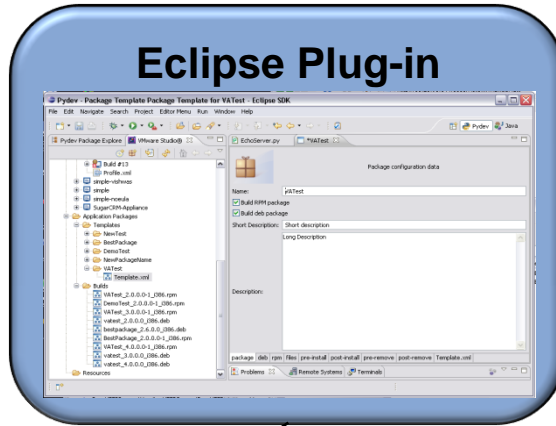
Eclipse Plug-in

Pydev - Package Template Package Template for VATest - Eclipse SDK

File Edit Navigate Search Project Editor Menu Run Window Help

Pydev Java

Pydev Package Explore VMware Studio

EchoServer.py *VATest

Build #13
Profile.xml
simple-vishwas
simple
simple-noeula
SugarCRM Appliance
Application Packages
Templates
NewTest
BestPackage
DemoTest
NewPackageName
VATest
Template.xml
Builds
VATest_2.0.0.0-1_i386.rpm
DemoTest_2.0.0.0-1_i386.rpm
VATest_3.0.0.0-1_i386.rpm
vatest_2.0.0.0_i386.deb
bestpackage_2.6.0.0_i386.deb
BestPackage_2.6.0.0-1_i386.rpm
VATest_4.0.0.0-1_i386.rpm
vatest_3.0.0.0_i386.deb
vatest_4.0.0.0_i386.deb
Resources

Package configuration data

Name: VATest
Build RPM package
Build deb package
Short Description: Short description
Long Description
Description:

package deb rpm files pre-install post-install pre-remove post-remove Template.xml

Problems Remote Systems Terminals